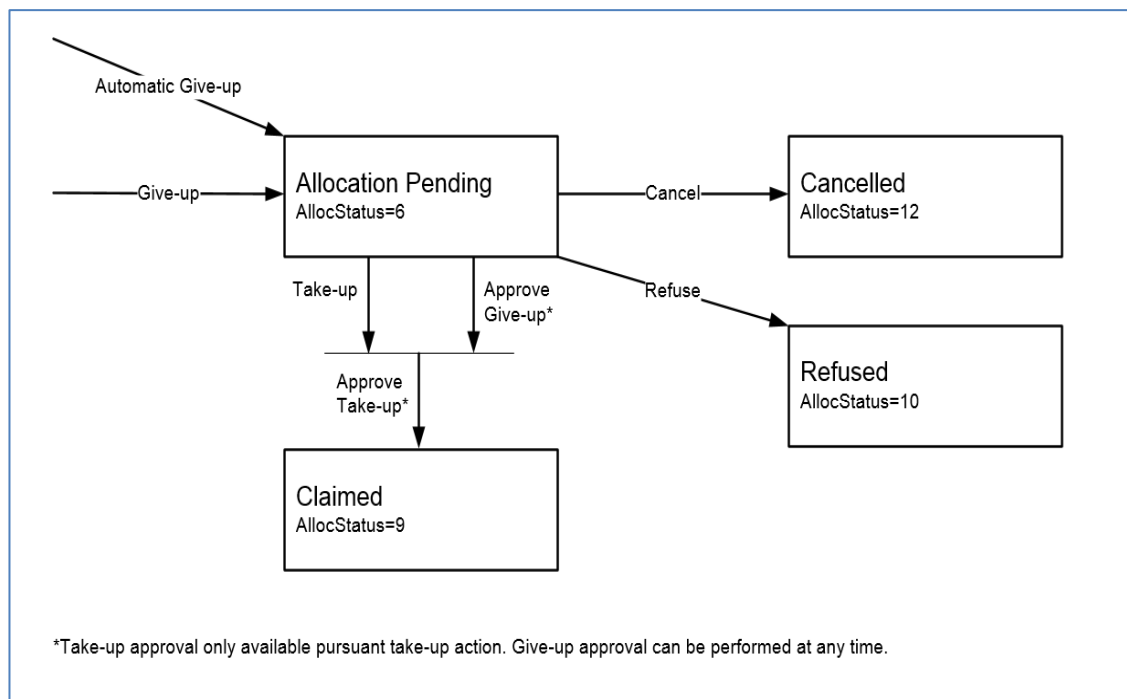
Automatic Give-up

Give-up

Allocation Pending
AllocStatus=6

Cancel

Cancelled
AllocStatus=12

Take-up

Approve Give-up*

Refuse

Approve Take-up*

Refused
AllocStatus=10

Claimed
AllocStatus=9

*Take-up approval only available pursuant take-up action. Give-up approval can be performed at any time.